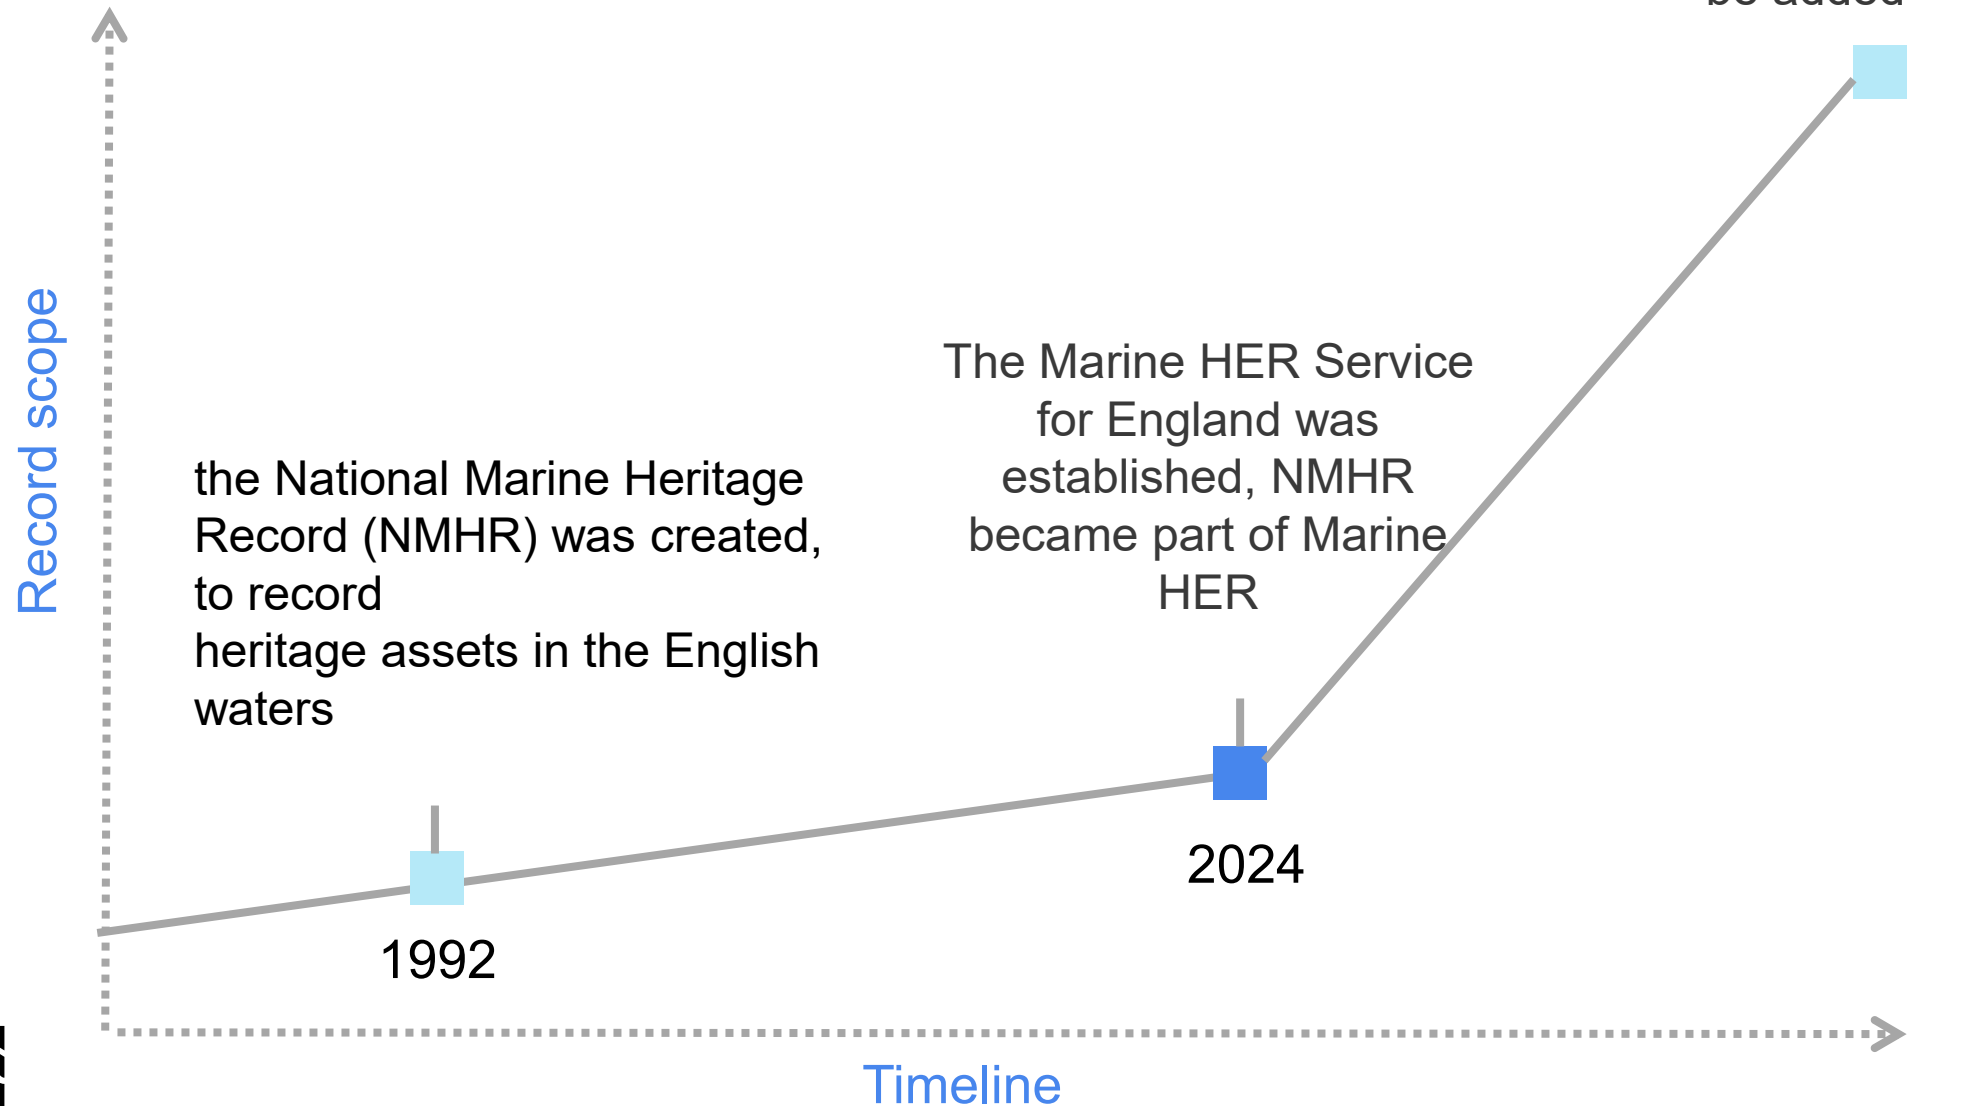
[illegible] be added

Record scope

the National Marine Heritage Record (NMHR) was created, to record heritage assets in the English waters

The Marine HER Service for England was established, NMHR became part of Marine HER

1992

2024

Timeline